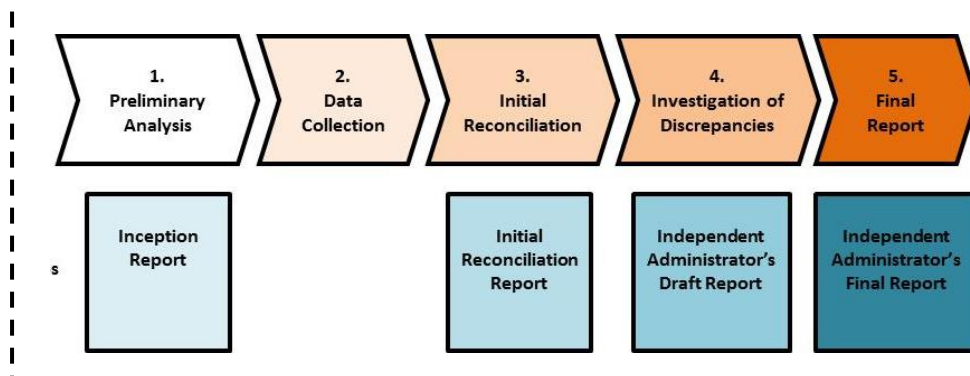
1.
Preliminary
Analysis

2.
Data
Collection

3.
Initial
Reconciliation

4.
Investigation of
Discrepancies

5.
Final
Report

s

Inception
Report

Initial
Reconciliation
Report

Independent
Administrator's
Draft Report

Independent
Administrator's
Final Report